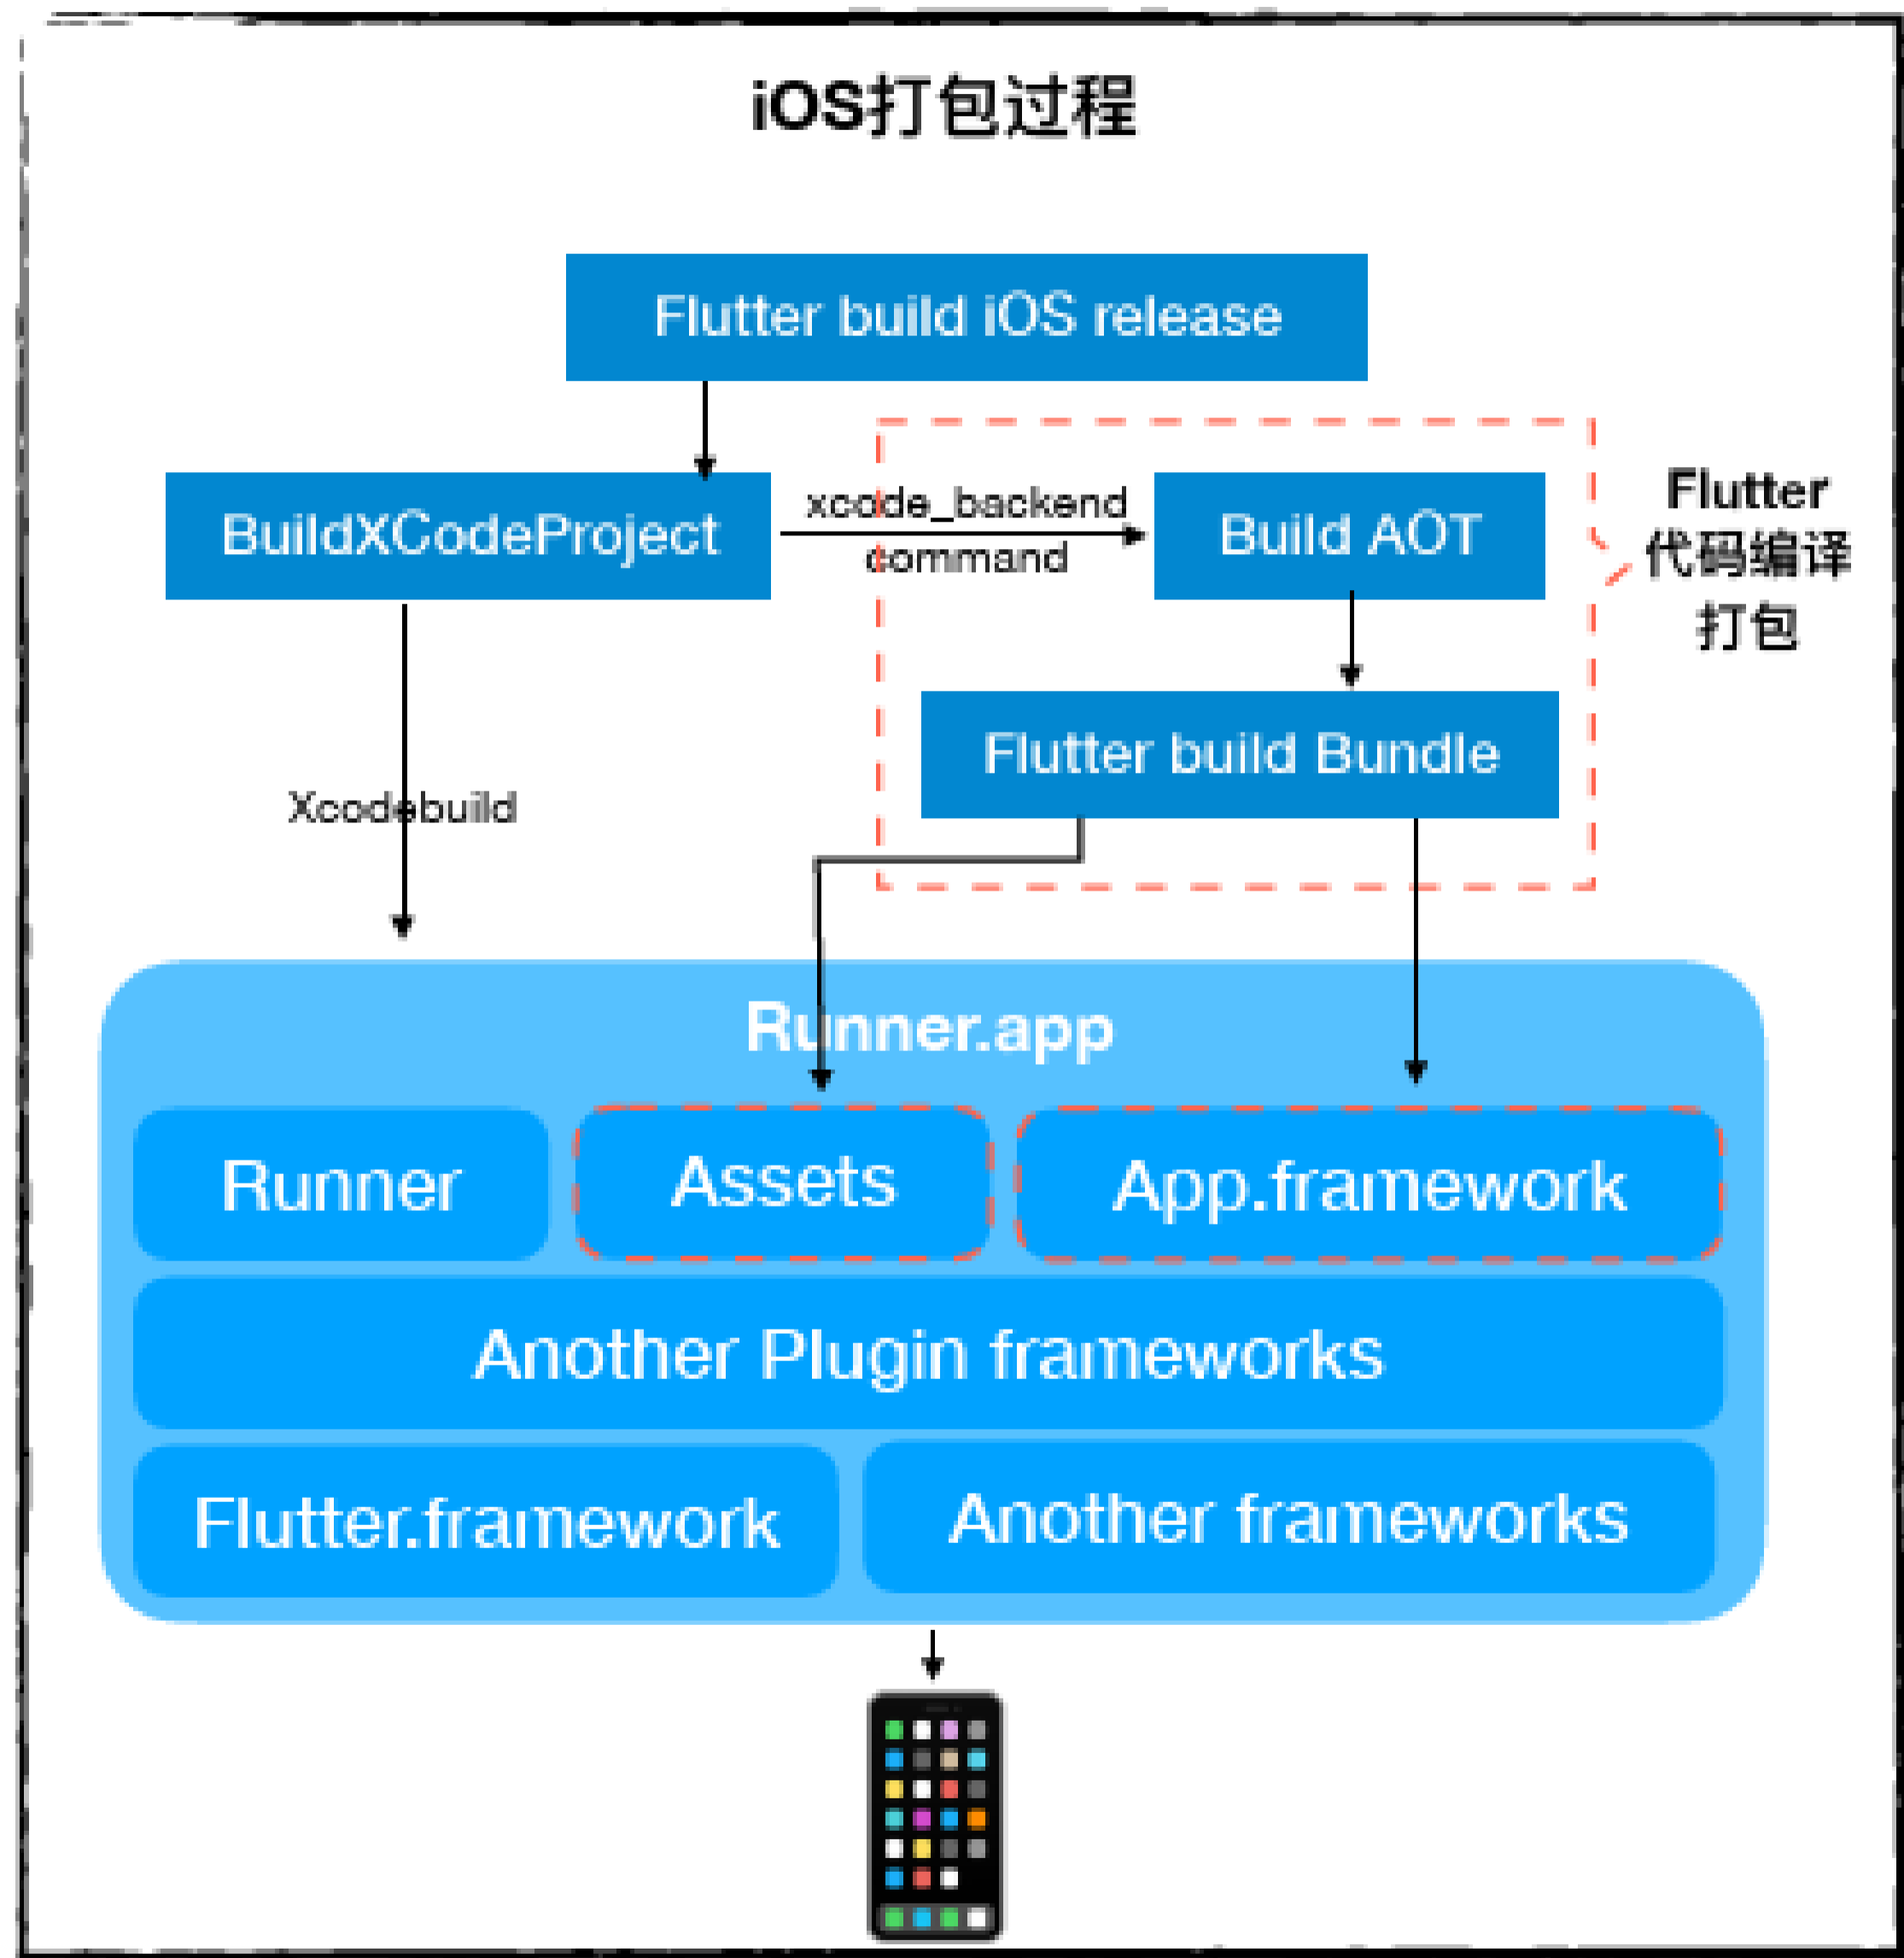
iOS打包过程

Flutter build iOS release

BuildXCodeProject

xcode_backend command

Build AOT

Flutter 代码编译 打包

Flutter build Bundle

Xcodebuild

Runner.app

Runner

Assets

App.framework

Another Plugin frameworks

Flutter.framework

Another frameworks